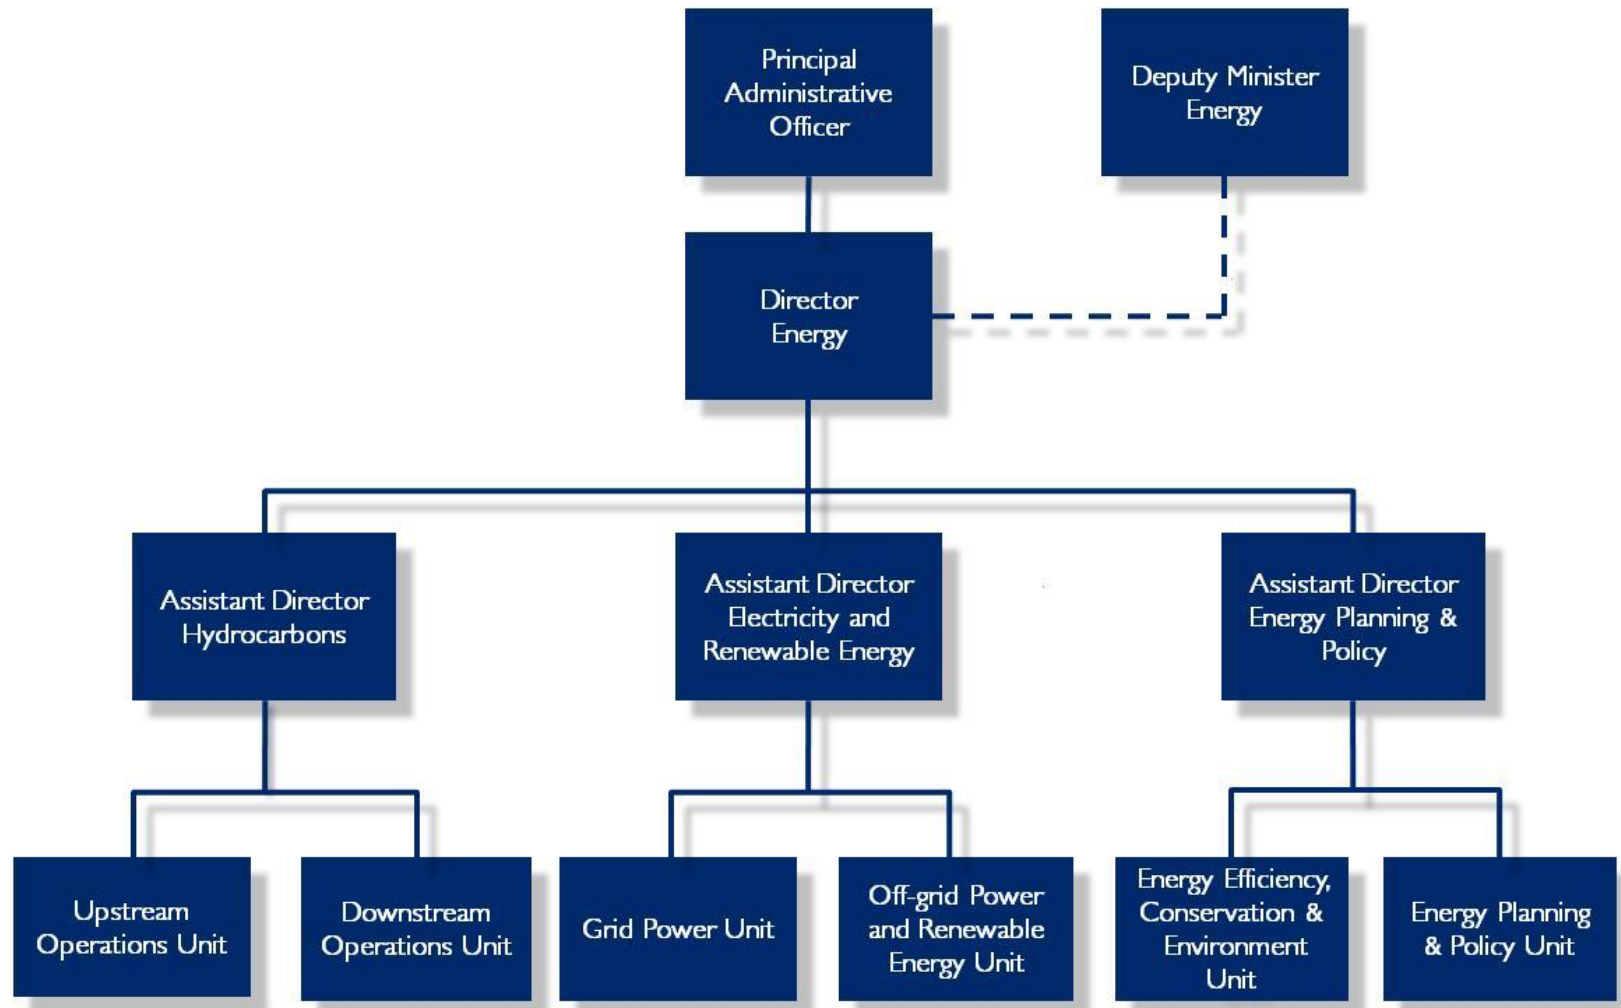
Principal Administrative Officer

Deputy Minister Energy

Director Energy

Assistant Director Hydrocarbons

Assistant Director Electricity and Renewable Energy

Assistant Director Energy Planning & Policy

Upstream Operations Unit

Downstream Operations Unit

Grid Power Unit

Off-grid Power and Renewable Energy Unit

Energy Efficiency, Conservation & Environment Unit

Energy Planning & Policy Unit